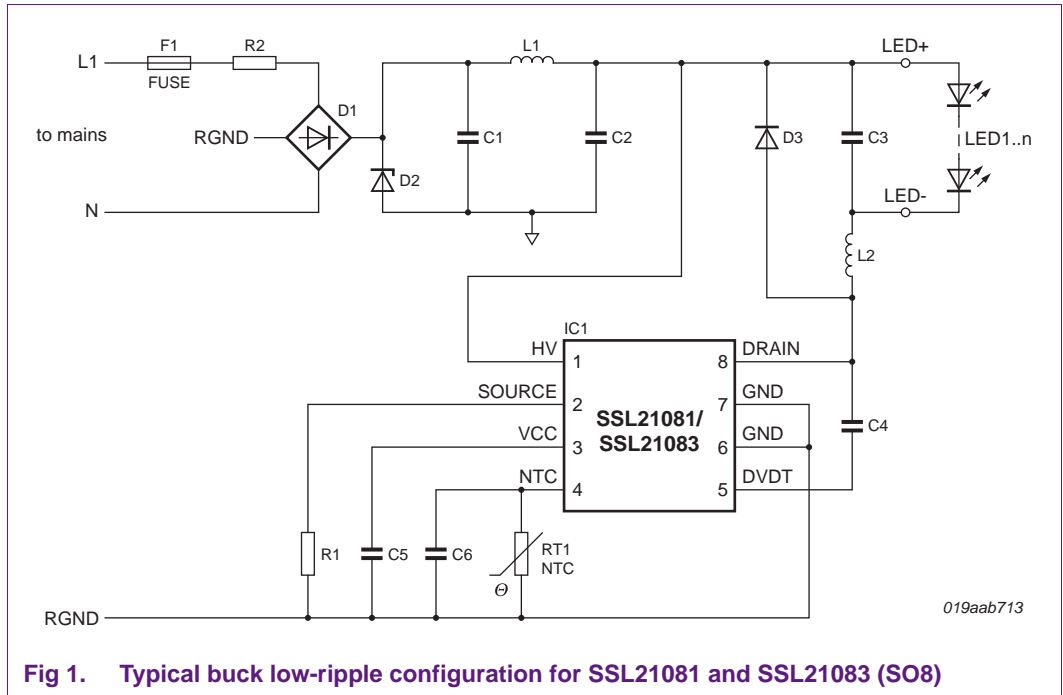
L1
F1
FUSE
R2
to mains
RGND
D1
N
D2
C1
L1
C2
LED+
D3
C3
LED1..n
LED-
L2
IC1
HV
1
8
DRAIN
SOURCE
2
7
GND
SSL21081/
SSL21083
VCC
3
6
GND
C4
NTC
4
5
DVDT
R1
C5
C6
RT1
NTC
$\Theta$
RGND
019aab713

Fig 1. Typical buck low-ripple configuration for SSL21081 and SSL21083 (SO8)